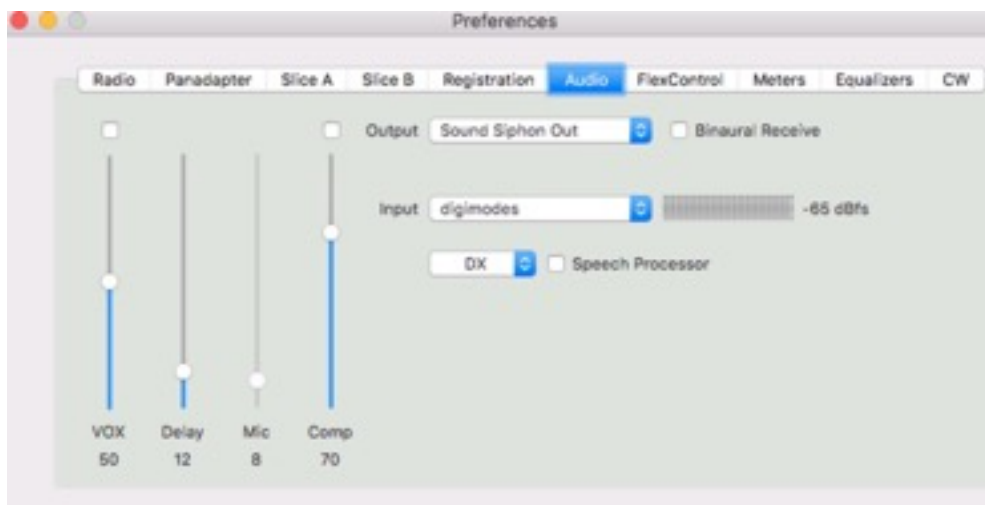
Preferences

Radio | Panadapter | Slice A | Slice B | Registration | Audio | FlexControl | Meters | Equalizers | CW

Output Sound Siphon Out Binaural Receive

Input digimodes -65 dBfs

DX Speech Processor

VOX 50
Delay 12
Mic 8
Comp 70